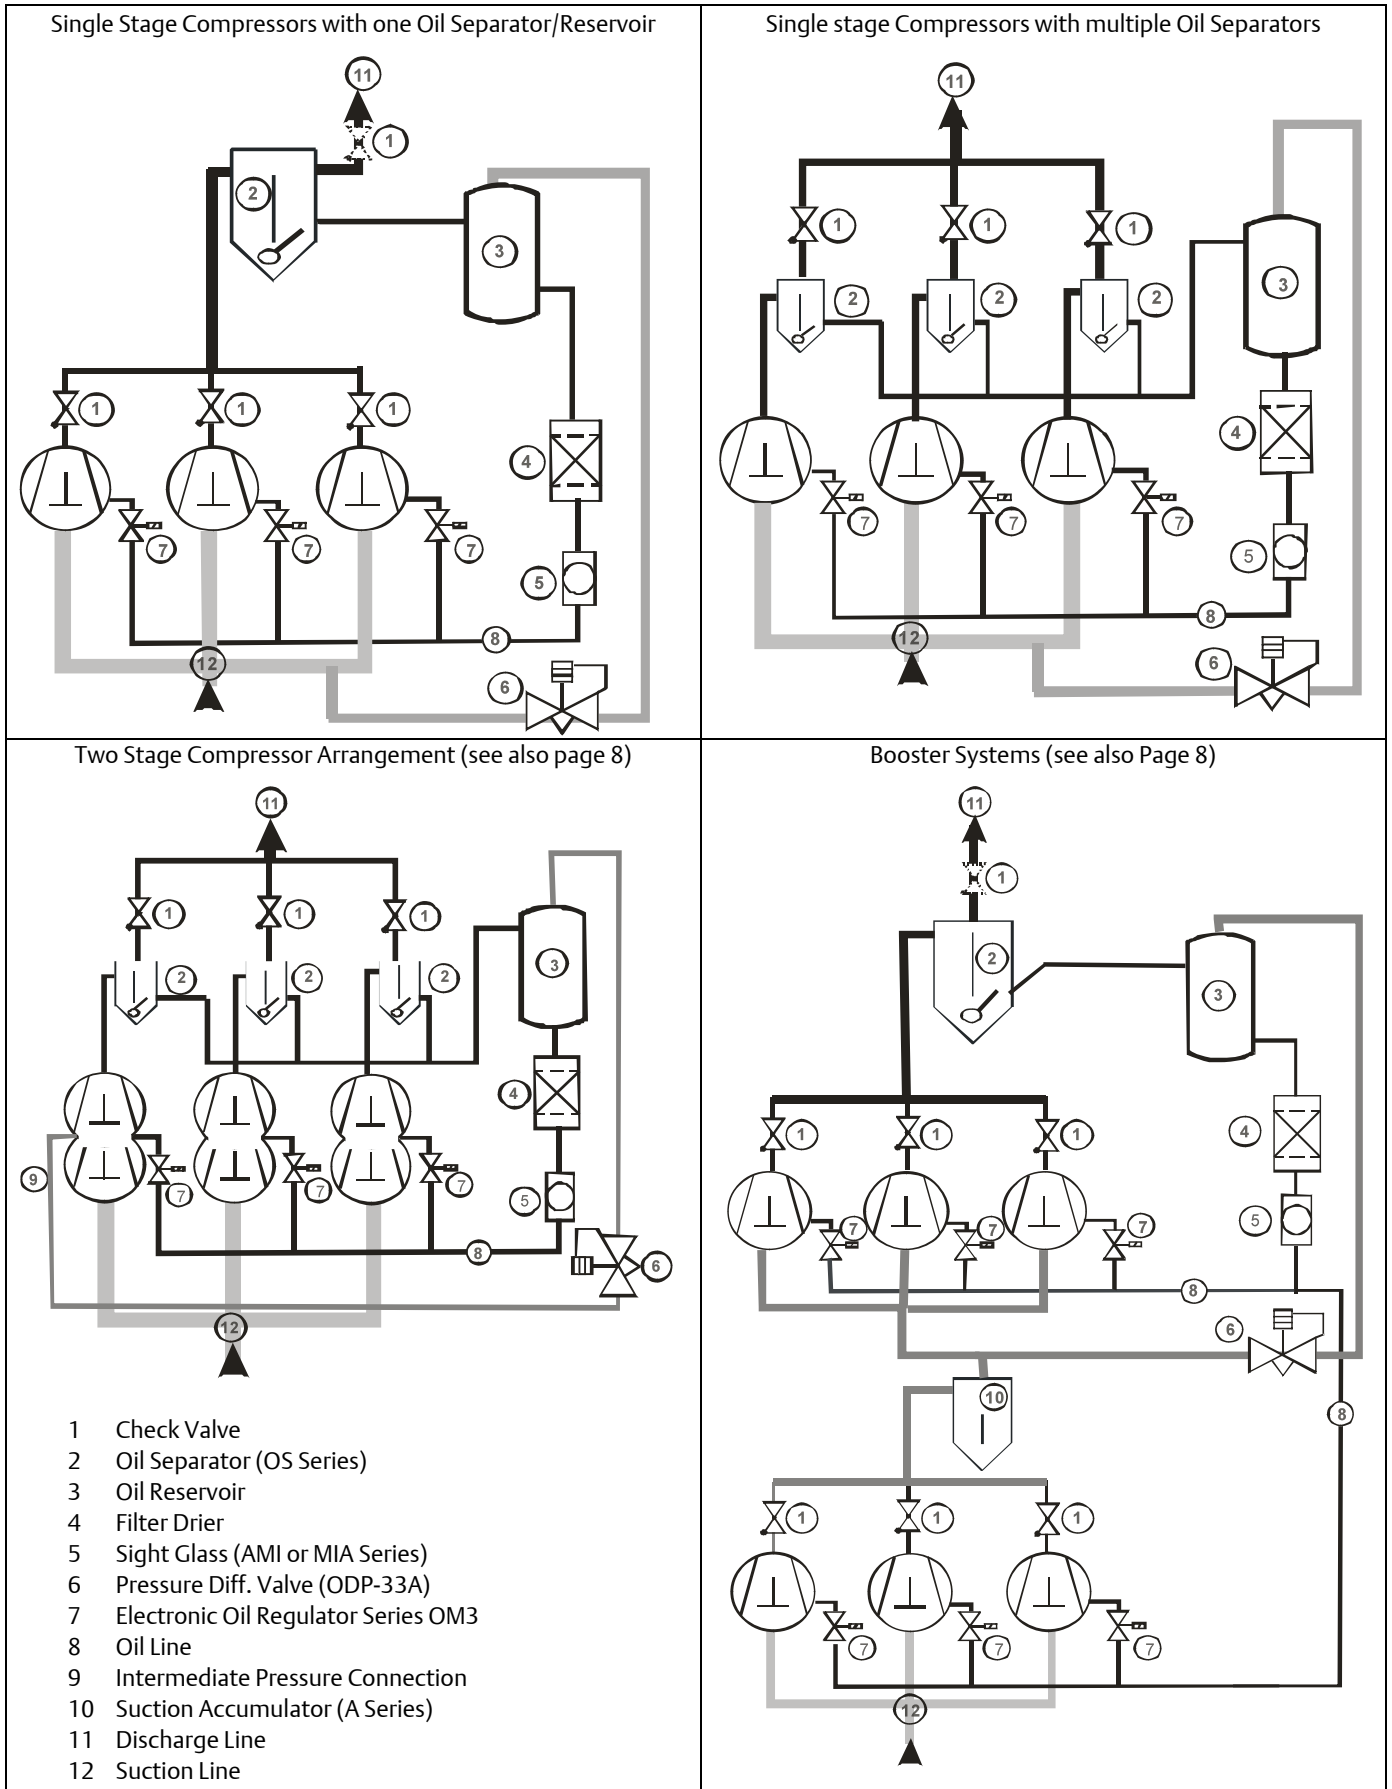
Single Stage Compressors with one Oil Separator/Reservoir

11
1
2
3
1 1 1
4
7 7 7
5
8
12
6

Single stage Compressors with multiple Oil Separators

11
1 1 1
2 2 2
3
4
7 7 7
5
8
12
6

Two Stage Compressor Arrangement (see also page 8)

11
1 1 1
2 2 2
3
4
9
7 7 7
5
8
6
12

1 Check Valve
2 Oil Separator (OS Series)
3 Oil Reservoir
4 Filter Drier
5 Sight Glass (AMI or MIA Series)
6 Pressure Diff. Valve (ODP-33A)
7 Electronic Oil Regulator Series OM3
8 Oil Line
9 Intermediate Pressure Connection
10 Suction Accumulator (A Series)
11 Discharge Line
12 Suction Line

Booster Systems (see also Page 8)

11
1
2
3
4
1 1 1
5
7 7 7
8
6
10
8
1 1 1
7 7 7
12